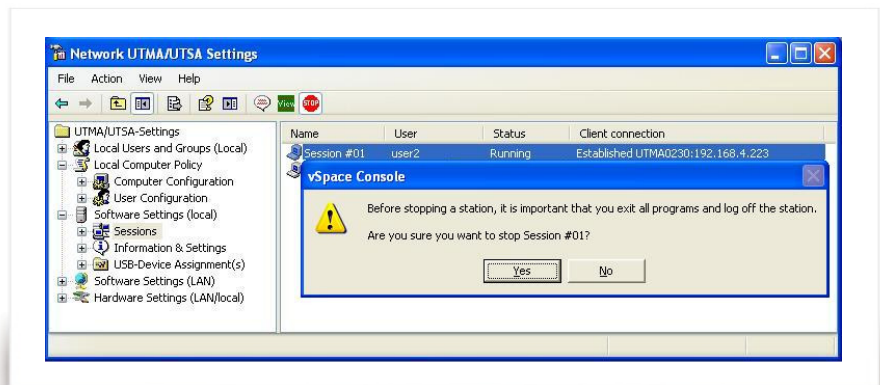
Network UTMA/UTSA Settings

File Action View Help

View STOP

UTMA/UTSA-Settings
Local Users and Groups (Local)
Local Computer Policy
Computer Configuration
User Configuration
Software Settings (local)
Sessions
Information & Settings
USB-Device Assignment(s)
Software Settings (LAN)
Hardware Settings (LAN/local)

| Name | User | Status | Client connection |
|---|---|---|---|
| Session #01 | user2 | Running | Established UTMA0230:192.168.4.223 |

vSpace Console

Before stopping a station, it is important that you exit all programs and log off the station.

Are you sure you want to stop Session #01?

Yes No